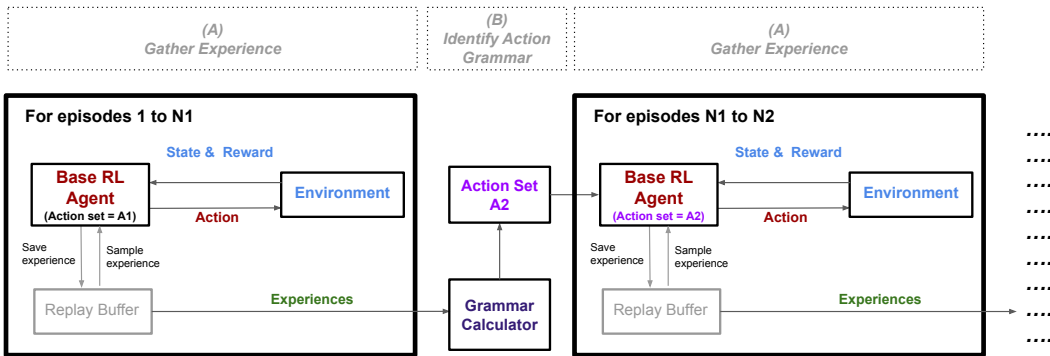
(A)
Gather Experience

(B)
Identify Action Grammar

(A)
Gather Experience

For episodes 1 to N1

State & Reward

Base RL Agent
(Action set = A1)

Environment

Action

Save experience

Sample experience

Replay Buffer

Experiences

Action Set A2

Grammar Calculator

For episodes N1 to N2

State & Reward

Base RL Agent
(Action set = A2)

Environment

Action

Save experience

Sample experience

Replay Buffer

Experiences